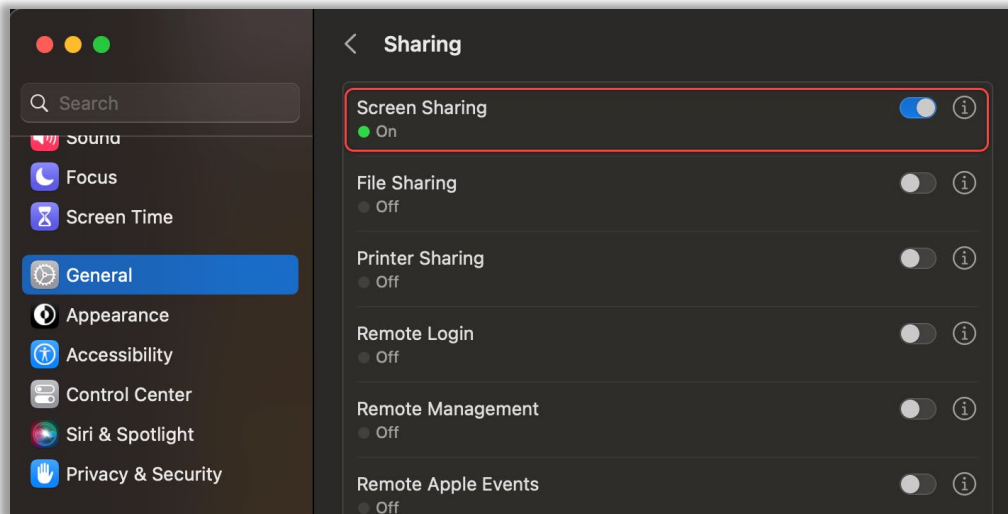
Search

Sound

Focus

Screen Time

General

Appearance

Accessibility

Control Center

Siri & Spotlight

Privacy & Security

Sharing

Screen Sharing
On

File Sharing
Off

Printer Sharing
Off

Remote Login
Off

Remote Management
Off

Remote Apple Events
Off